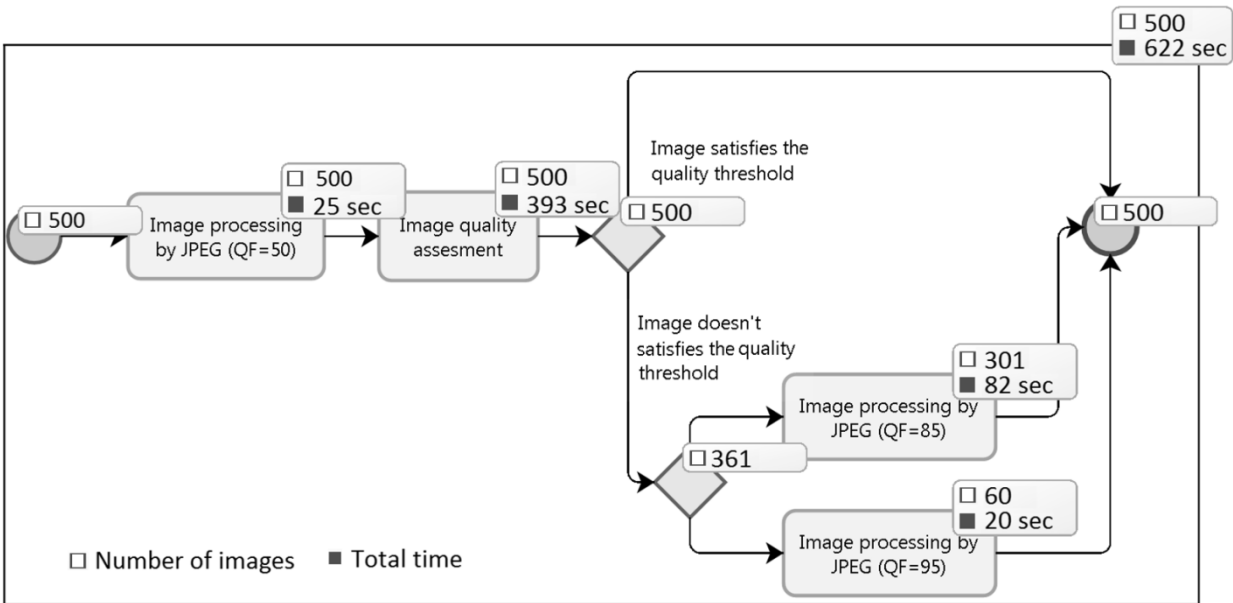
□ 500
■ 622 sec

□ 500

Image processing by JPEG (QF=50)

□ 500
■ 25 sec

Image quality assesment

□ 500
■ 393 sec

□ 500

Image satisfies the quality threshold

□ 500

Image doesn't satisfies the quality threshold

□ 361

Image processing by JPEG (QF=85)

□ 301
■ 82 sec

Image processing by JPEG (QF=95)

□ 60
■ 20 sec

□ Number of images ■ Total time